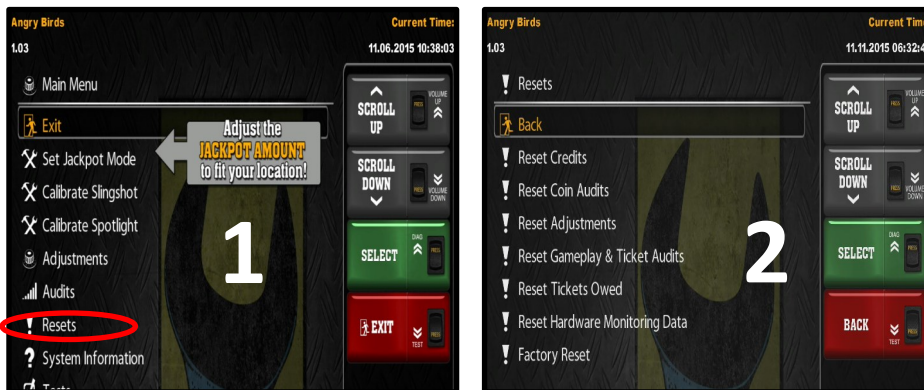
Angry Birds
Current Time:
1.03
11.06.2015 10:38:03

Main Menu
Exit
Set Jackpot Mode
Calibrate Slingshot
Calibrate Spotlight
Adjustments
Audits
Resets
System Information
Tests

Adjust the JACKPOT AMOUNT to fit your location!

1

SCROLL UP
PRESS
VOLUME UP
SCROLL DOWN
PRESS
VOLUME DOWN
SELECT
DIAG
PRESS
EXIT
TEST

Angry Birds
Current Time
1.03
11.11.2015 06:32:4

Resets
Back
Reset Credits
Reset Coin Audits
Reset Adjustments
Reset Gameplay & Ticket Audits
Reset Tickets Owed
Reset Hardware Monitoring Data
Factory Reset

2

SCROLL UP
PRESS
VOLUME UP
SCROLL DOWN
PRESS
VOLUME DOWN
SELECT
DIAG
PRESS
BACK
TEST
PRESS